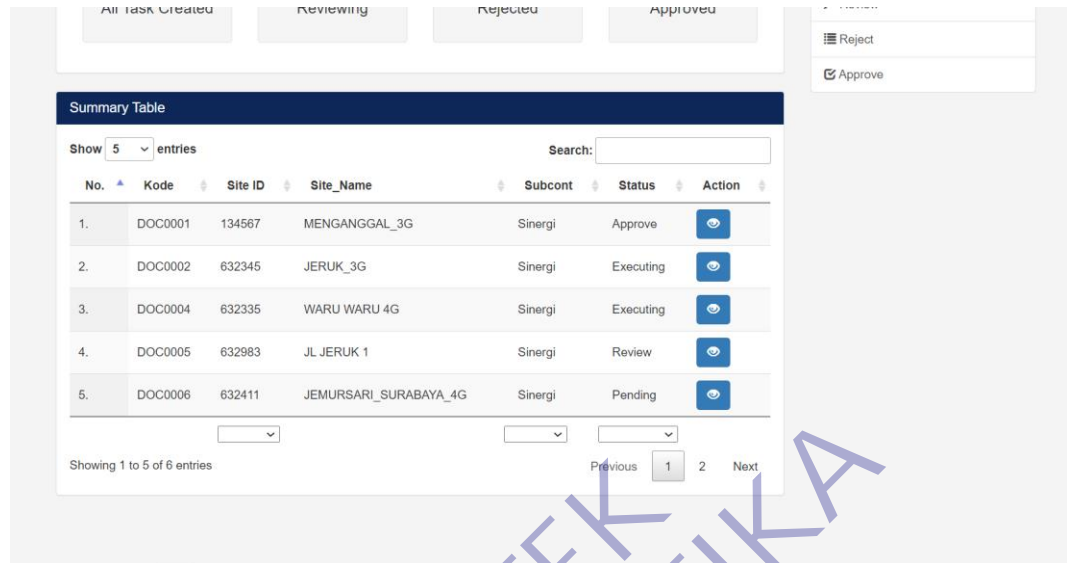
All Task Created | Reviewing | Rejected | Approved

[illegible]
Reject
Approve

Summary Table

Show 5 entries

Search:

| No. | Kode | Site ID | Site_Name | Subcont | Status | Action |
|---|---|---|---|---|---|---|
| 1. | DOC0001 | 134567 | MENGANGGAL_3G | Sinergi | Approve | |
| 2. | DOC0002 | 632345 | JERUK_3G | Sinergi | Executing | |
| 3. | DOC0004 | 632335 | WARU WARU 4G | Sinergi | Executing | |
| 4. | DOC0005 | 632983 | JL JERUK 1 | Sinergi | Review | |
| 5. | DOC0006 | 632411 | JEMURSARI_SURABAYA_4G | Sinergi | Pending | |

Showing 1 to 5 of 6 entries

Previous 1 2 Next